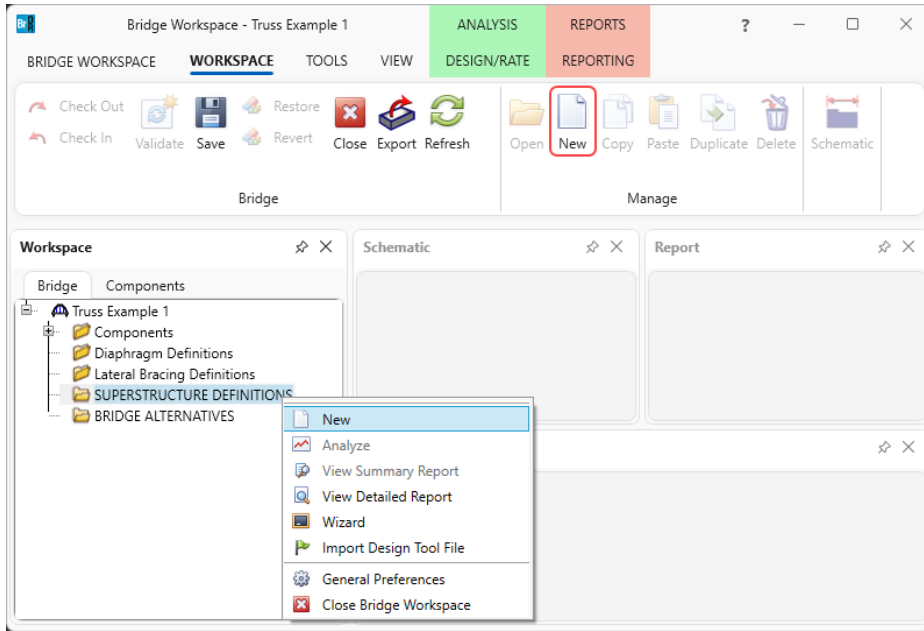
Bridge Workspace - Truss Example 1

ANALYSIS

REPORTS

?

BRIDGE WORKSPACE

WORKSPACE

TOOLS

VIEW

DESIGN/RATE

REPORTING

Check Out

Check In

Validate

Save

Restore

Revert

Close

Export

Refresh

Bridge

Open

New

Copy

Paste

Duplicate

Delete

Manage

Schematic

Workspace

Bridge

Components

Truss Example 1

Components

Diaphragm Definitions

Lateral Bracing Definitions

SUPERSTRUCTURE DEFINITIONS

BRIDGE ALTERNATIVES

Schematic

Report

New

Analyze

View Summary Report

View Detailed Report

Wizard

Import Design Tool File

General Preferences

Close Bridge Workspace